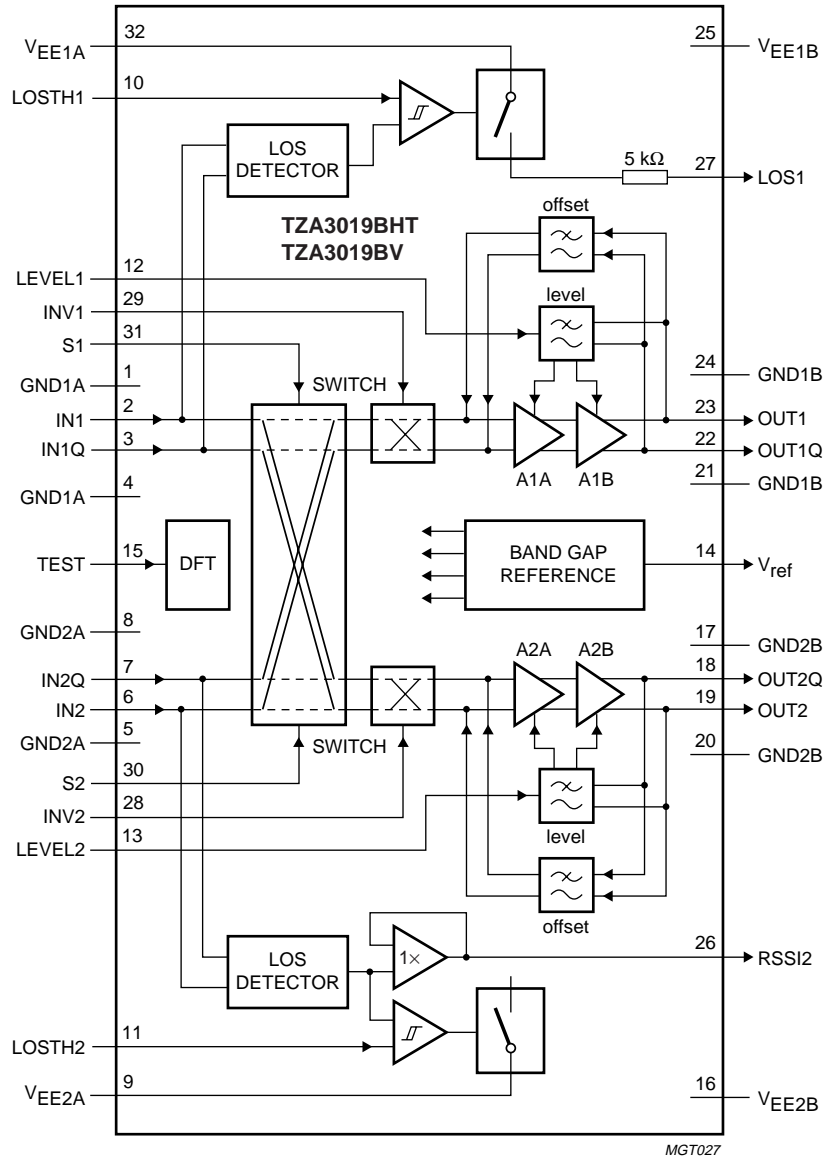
$V_{EE1A}$ 32
LOSTH1 10
LOS DETECTOR
25 $V_{EE1B}$
5 kΩ
27 LOS1
TZA3019BHT
TZA3019BV
offset
LEVEL1 12
level
INV1 29
S1 31
SWITCH
GND1A 1
24 GND1B
IN1 2
23 OUT1
IN1Q 3
22 OUT1Q
A1A A1B
GND1A 4
21 GND1B
TEST 15
DFT
BAND GAP REFERENCE
14 $V_{ref}$
GND2A 8
17 GND2B
A2A A2B
IN2Q 7
18 OUT2Q
IN2 6
19 OUT2
GND2A 5
SWITCH
20 GND2B
S2 30
INV2 28
level
LEVEL2 13
offset
LOS DETECTOR
1×
26 RSSI2
LOSTH2 11
$V_{EE2A}$ 9
16 $V_{EE2B}$
MGT027